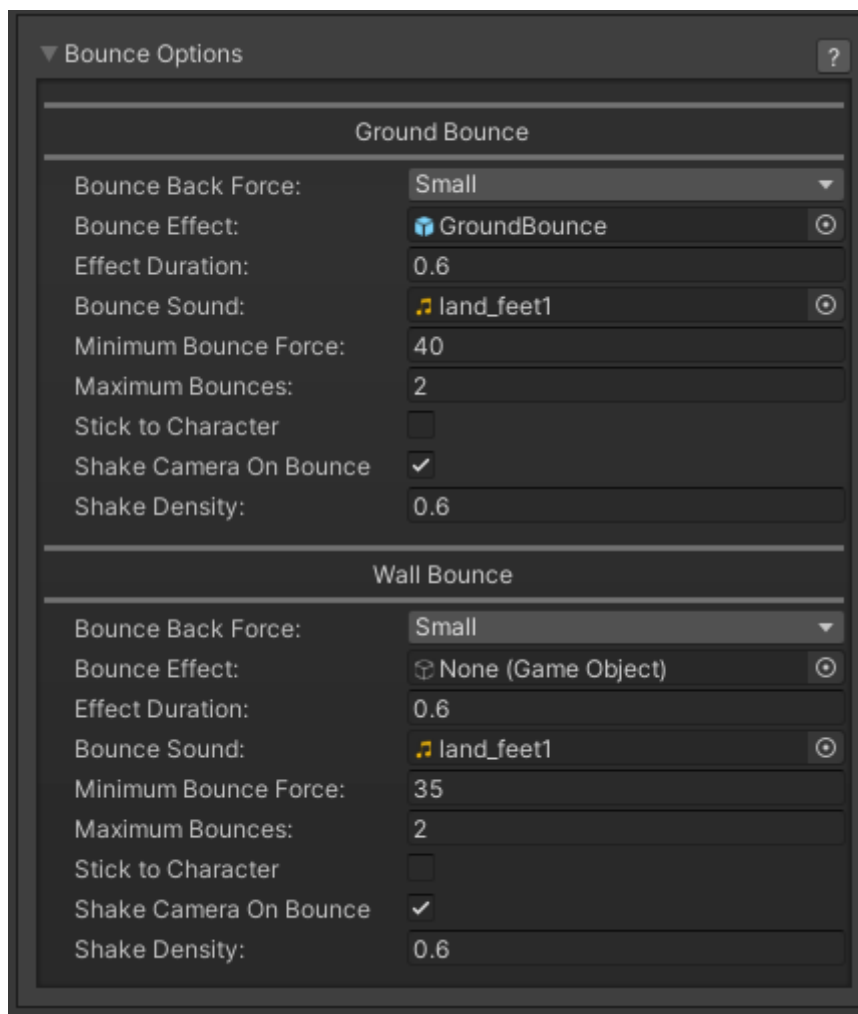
Bounce Options ?

Ground Bounce

| | |
|---|---|
| Bounce Back Force: | Small |
| Bounce Effect: | GroundBounce |
| Effect Duration: | 0.6 |
| Bounce Sound: | land_feet1 |
| Minimum Bounce Force: | 40 |
| Maximum Bounces: | 2 |
| Stick to Character | |
| Shake Camera On Bounce | ✓ |
| Shake Density: | 0.6 |

Wall Bounce

| | |
|---|---|
| Bounce Back Force: | Small |
| Bounce Effect: | None (Game Object) |
| Effect Duration: | 0.6 |
| Bounce Sound: | land_feet1 |
| Minimum Bounce Force: | 35 |
| Maximum Bounces: | 2 |
| Stick to Character | |
| Shake Camera On Bounce | ✓ |
| Shake Density: | 0.6 |